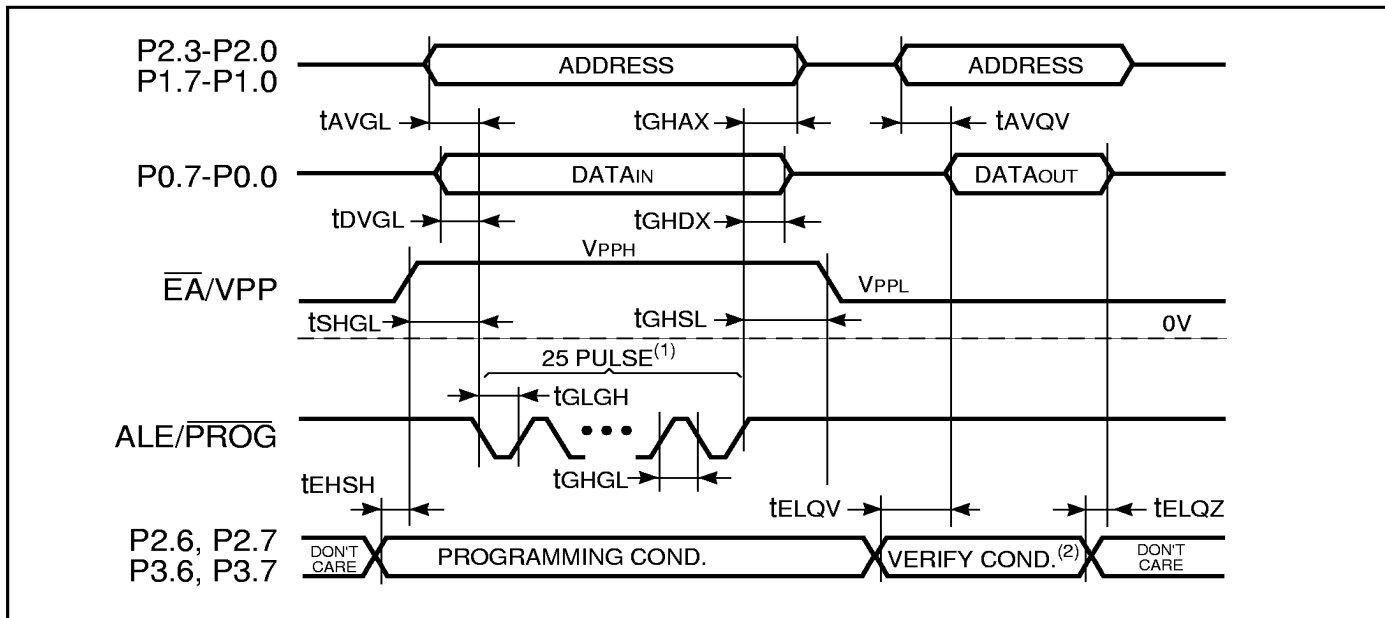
P2.3-P2.0
P1.7-P1.0

ADDRESS

ADDRESS

tAVGL

tGHAX

tAVQV

P0.7-P0.0

DATAIN

DATAOUT

tDVGL

tGHDX

VPPH

$\overline{EA}$/VPP

VPPL

tSHGL

tGHSL

0V

25 PULSE$^{(1)}$

tGLGH

ALE/$\overline{PROG}$

tGHGL

tEHSH

tELQV

tELQZ

P2.6, P2.7
P3.6, P3.7

DON'T CARE

PROGRAMMING COND.

VERIFY COND.$^{(2)}$

DON'T CARE